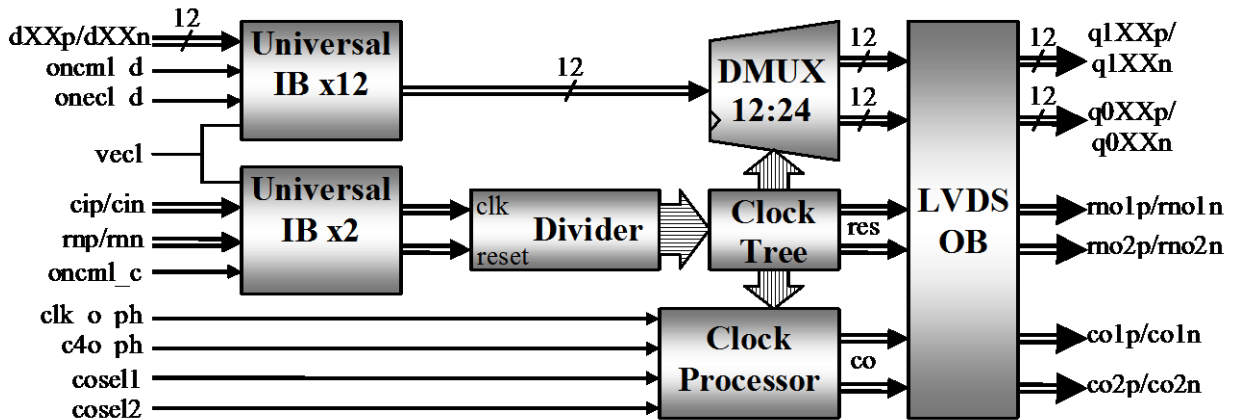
dXXp/dXXn
12
oncml d
onecl d
Universal IB x12
12
DMUX 12:24
12
12
LVDS OB
12
12
q1XXp/ q1XXn
q0XXp/ q0XXn
vecl
cip/cin
rnp/rnn
oncml_c
Universal IB x2
clk
reset
Divider
Clock Tree
res
rno1p/rno1n
rno2p/rno2n
clk o ph
c4o ph
cosel1
cosel2
Clock Processor
co
co1p/co1n
co2p/co2n